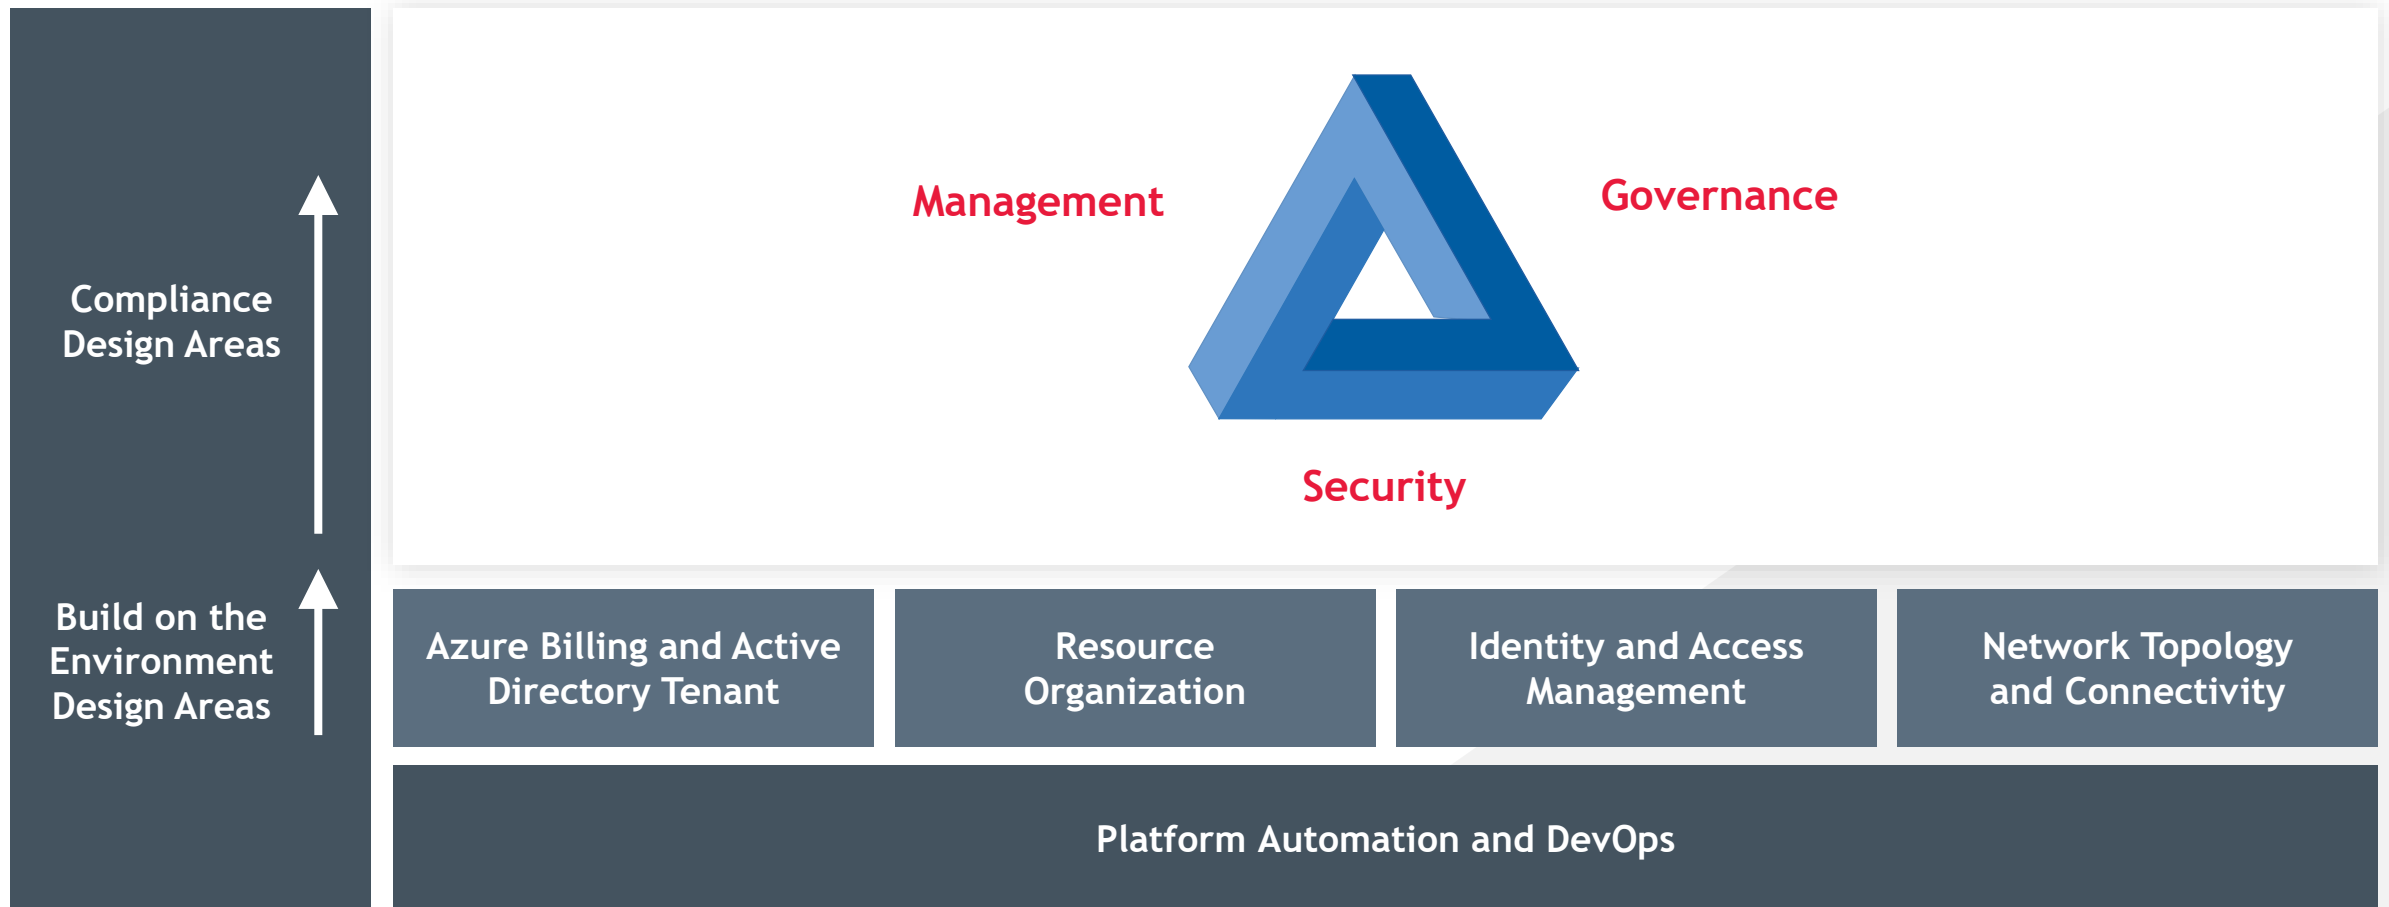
Compliance Design Areas

Build on the Environment Design Areas

Management

Governance

Security

Azure Billing and Active Directory Tenant

Resource Organization

Identity and Access Management

Network Topology and Connectivity

Platform Automation and DevOps